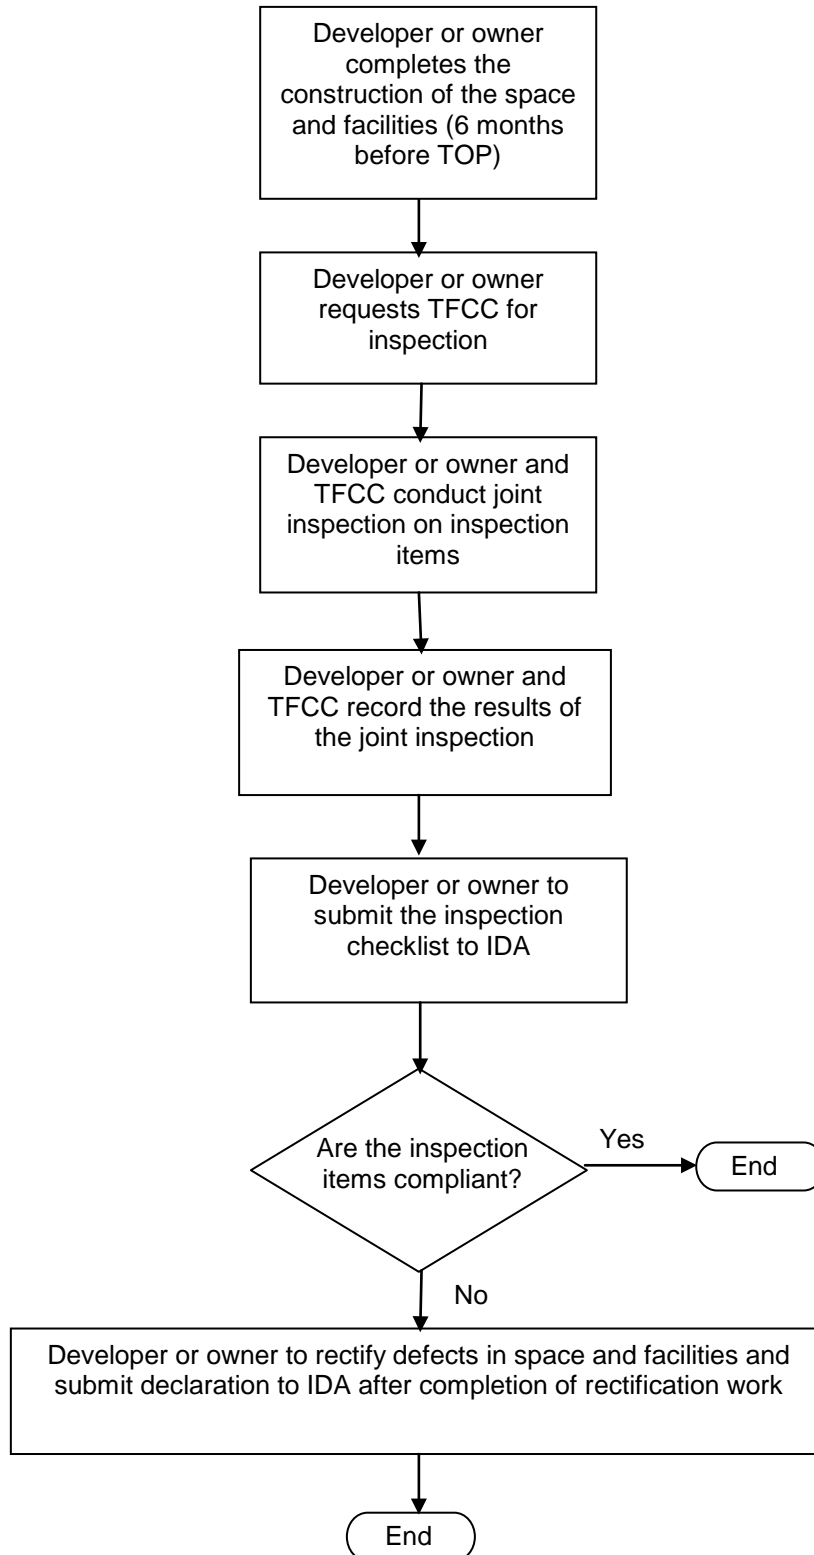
Developer or owner completes the construction of the space and facilities (6 months before TOP)

Developer or owner requests TFCC for inspection

Developer or owner and TFCC conduct joint inspection on inspection items

Developer or owner and TFCC record the results of the joint inspection

Developer or owner to submit the inspection checklist to IDA

Are the inspection items compliant?

Yes

End

No

Developer or owner to rectify defects in space and facilities and submit declaration to IDA after completion of rectification work

End